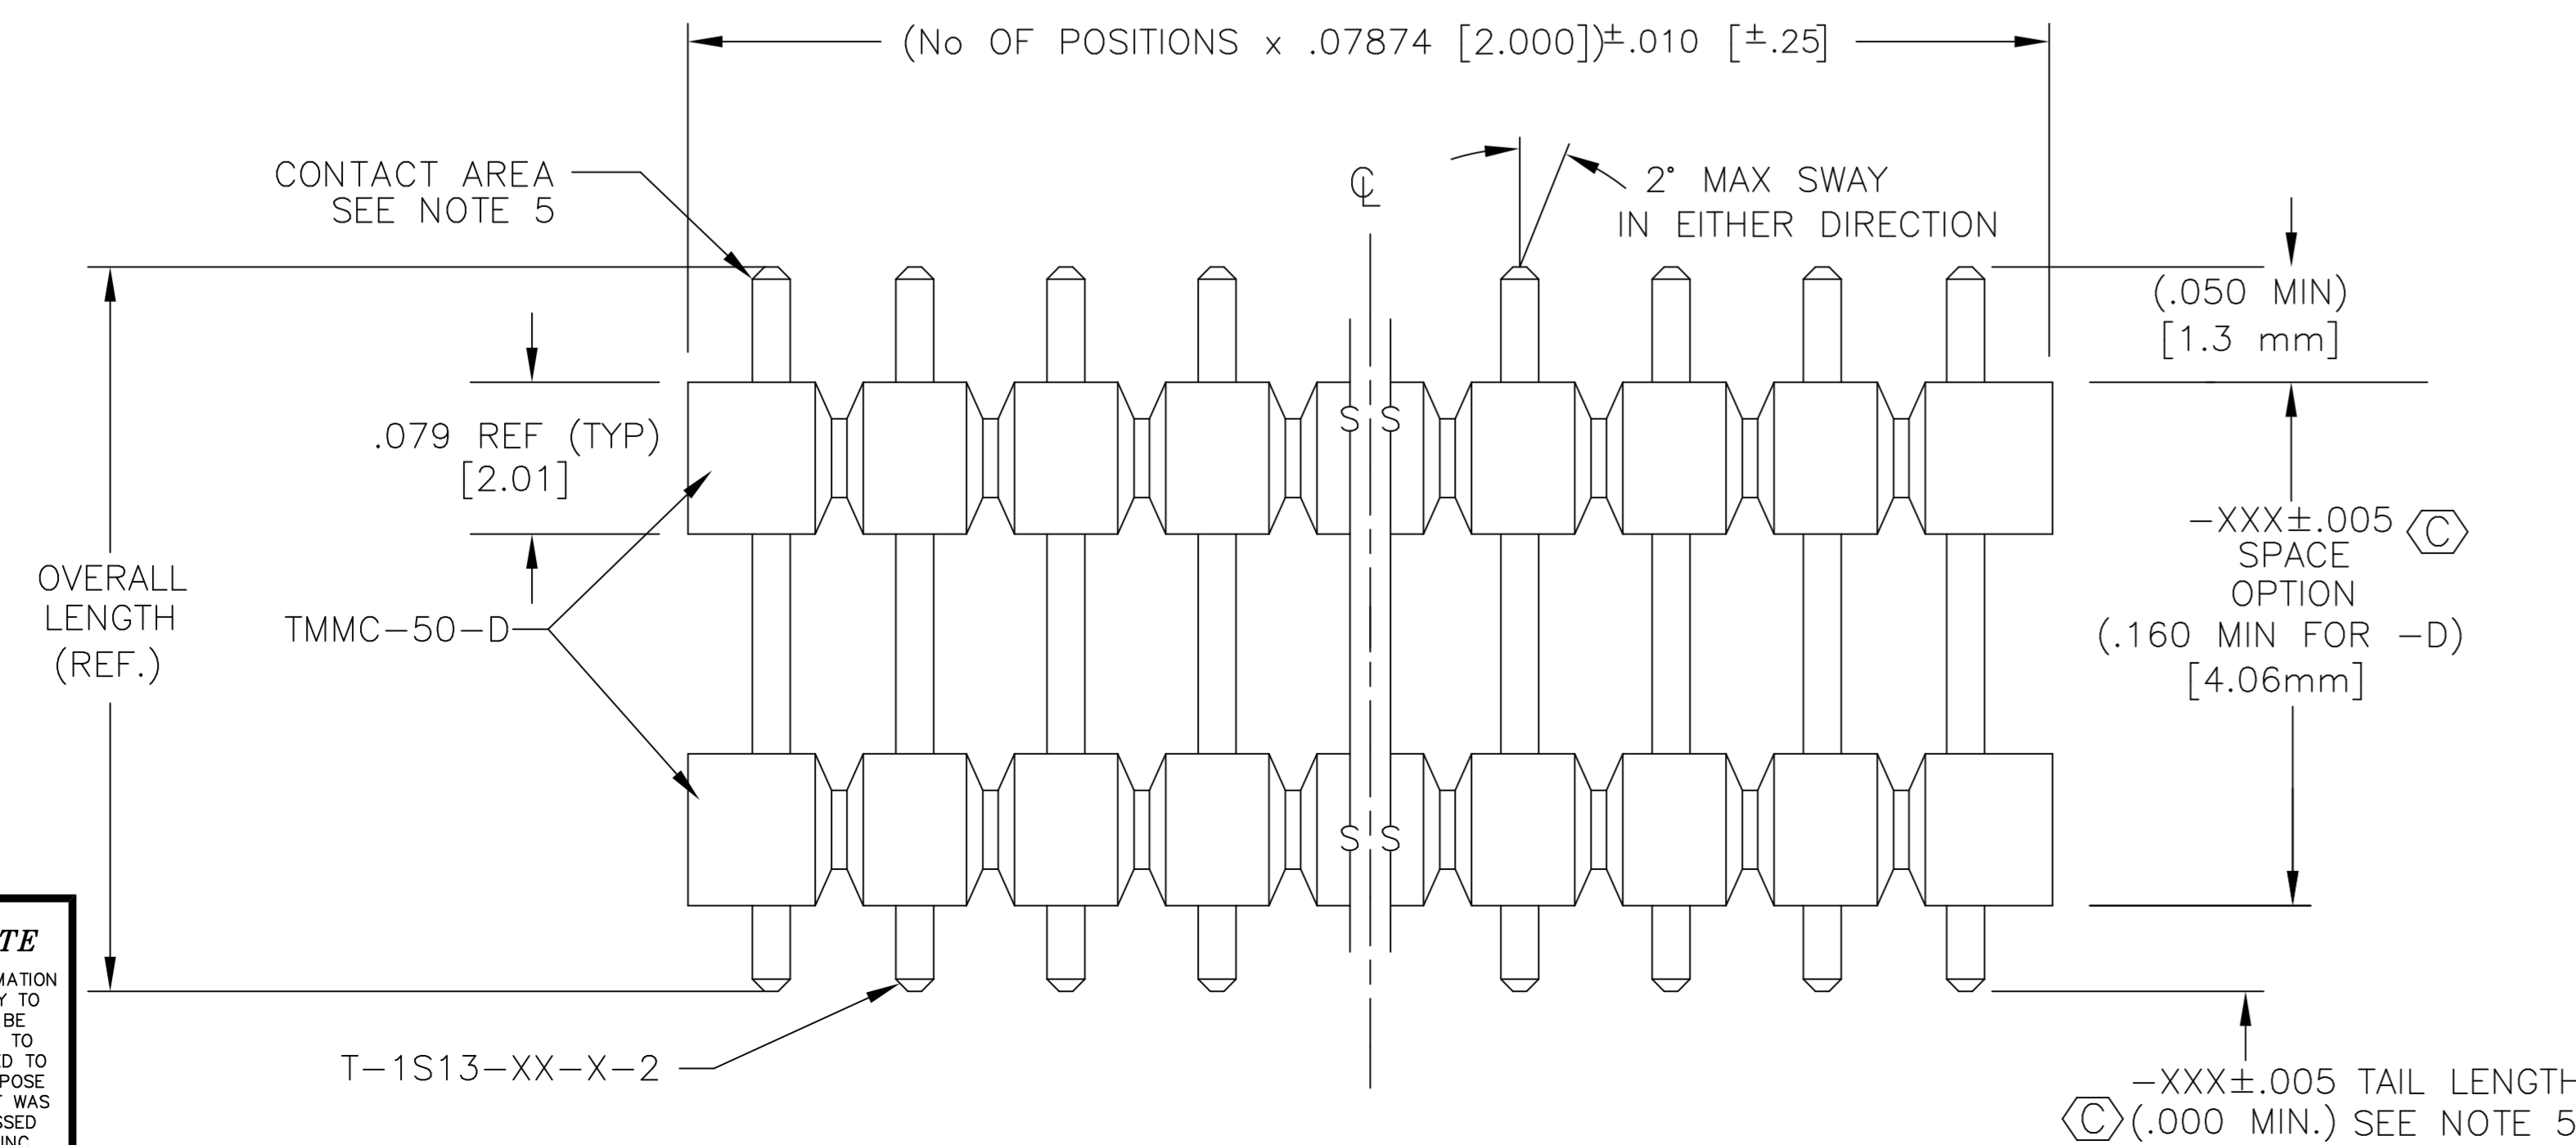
(No OF POSITIONS x .07874 [2.000])$\pm$.010 [$\pm$.25]

CONTACT AREA SEE NOTE 5

℄

2° MAX SWAY IN EITHER DIRECTION

(.050 MIN) [1.3 mm]

.079 REF (TYP) [2.01]

S S

–XXX±.005 C SPACE OPTION (.160 MIN FOR –D) [4.06mm]

OVERALL LENGTH (REF.)

TMMC–50–D

S S

TE

MATION Y TO BE TO D TO POSE T WAS SSED INC

T–1S13–XX–X–2

–XXX±.005 TAIL LENGTH C (.000 MIN.) SEE NOTE 5